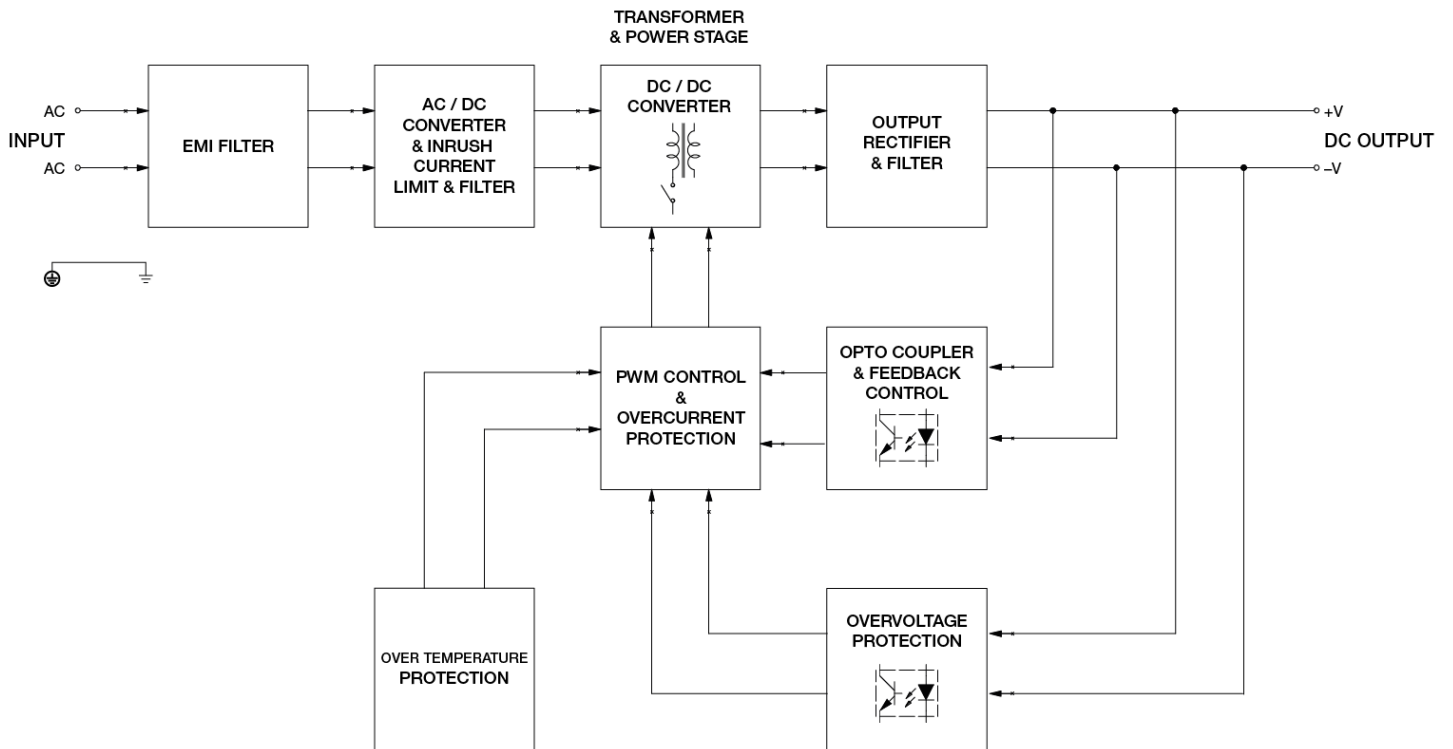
TRANSFORMER
& POWER STAGE

AC

INPUT

AC

EMI FILTER

AC / DC
CONVERTER
& INRUSH
CURRENT
LIMIT & FILTER

DC / DC
CONVERTER

OUTPUT
RECTIFIER
& FILTER

+V

DC OUTPUT

–V

PWM CONTROL
&
OVERCURRENT
PROTECTION

OPTO COUPLER
& FEEDBACK
CONTROL

OVER TEMPERATURE
PROTECTION

OVERVOLTAGE
PROTECTION